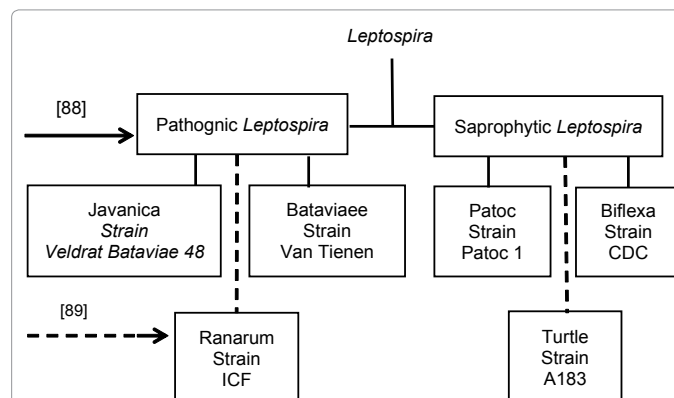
Leptospira

[88]

Pathognic Leptospira

Saprophytic Leptospira

Javanica
Strain
Veldrat Bataviae 48

Bataviaee
Strain
Van Tienen

Patoc
Strain
Patoc 1

Biflexa
Strain
CDC

[89]

Ranarum
Strain
ICF

Turtle
Strain
A183